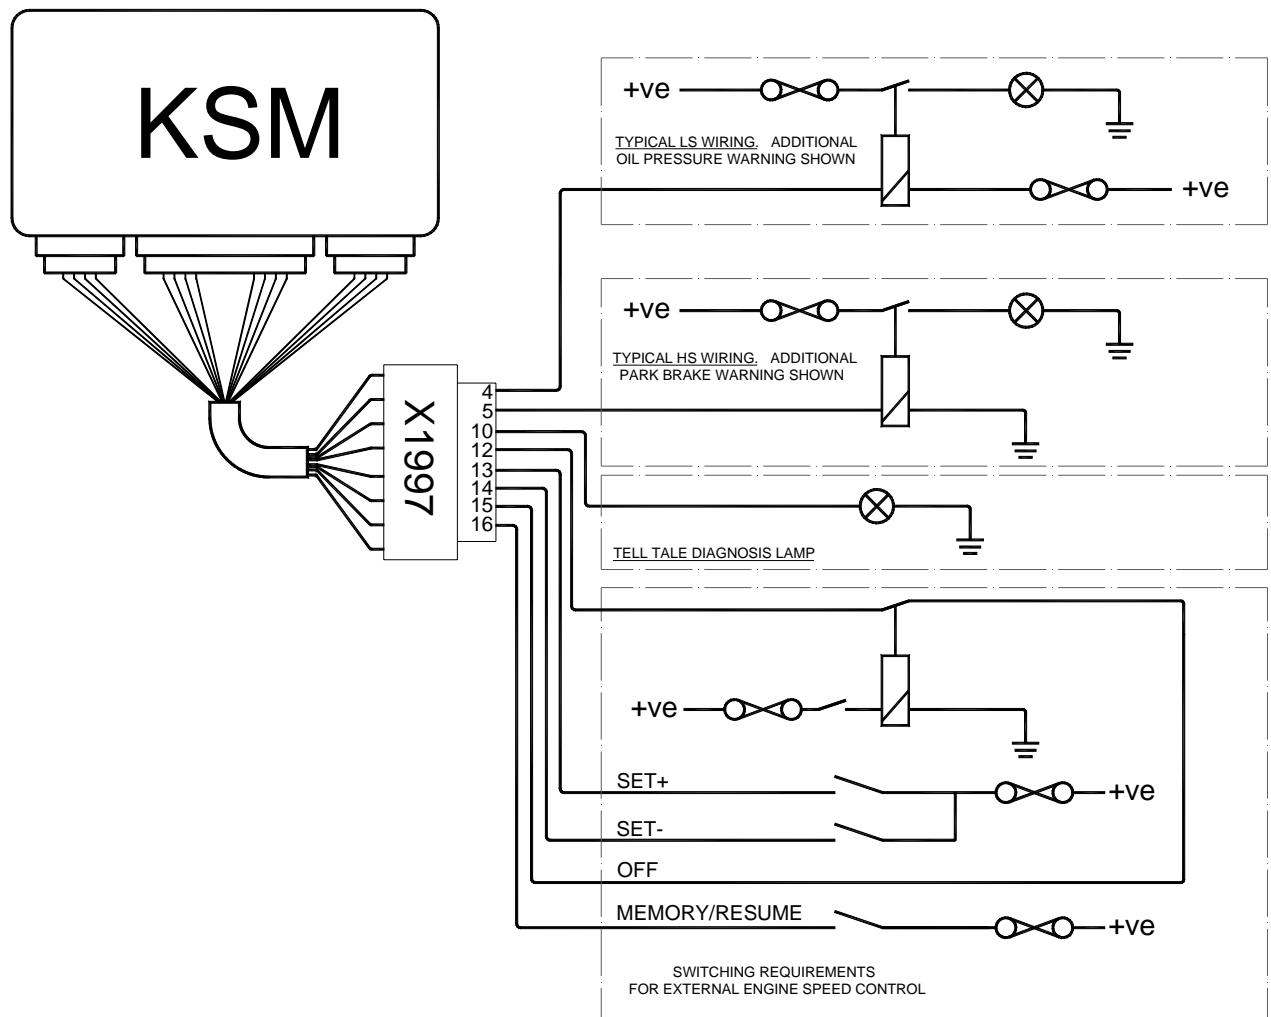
KSM

+ve

+ve

TYPICAL LS WIRING. ADDITIONAL OIL PRESSURE WARNING SHOWN

X1997

4
5
10
12
13
14
15
16

+ve

TYPICAL HS WIRING. ADDITIONAL PARK BRAKE WARNING SHOWN

TELL TALE DIAGNOSIS LAMP

+ve

SET+

+ve

SET-

OFF

MEMORY/RESUME

+ve

SWITCHING REQUIREMENTS FOR EXTERNAL ENGINE SPEED CONTROL